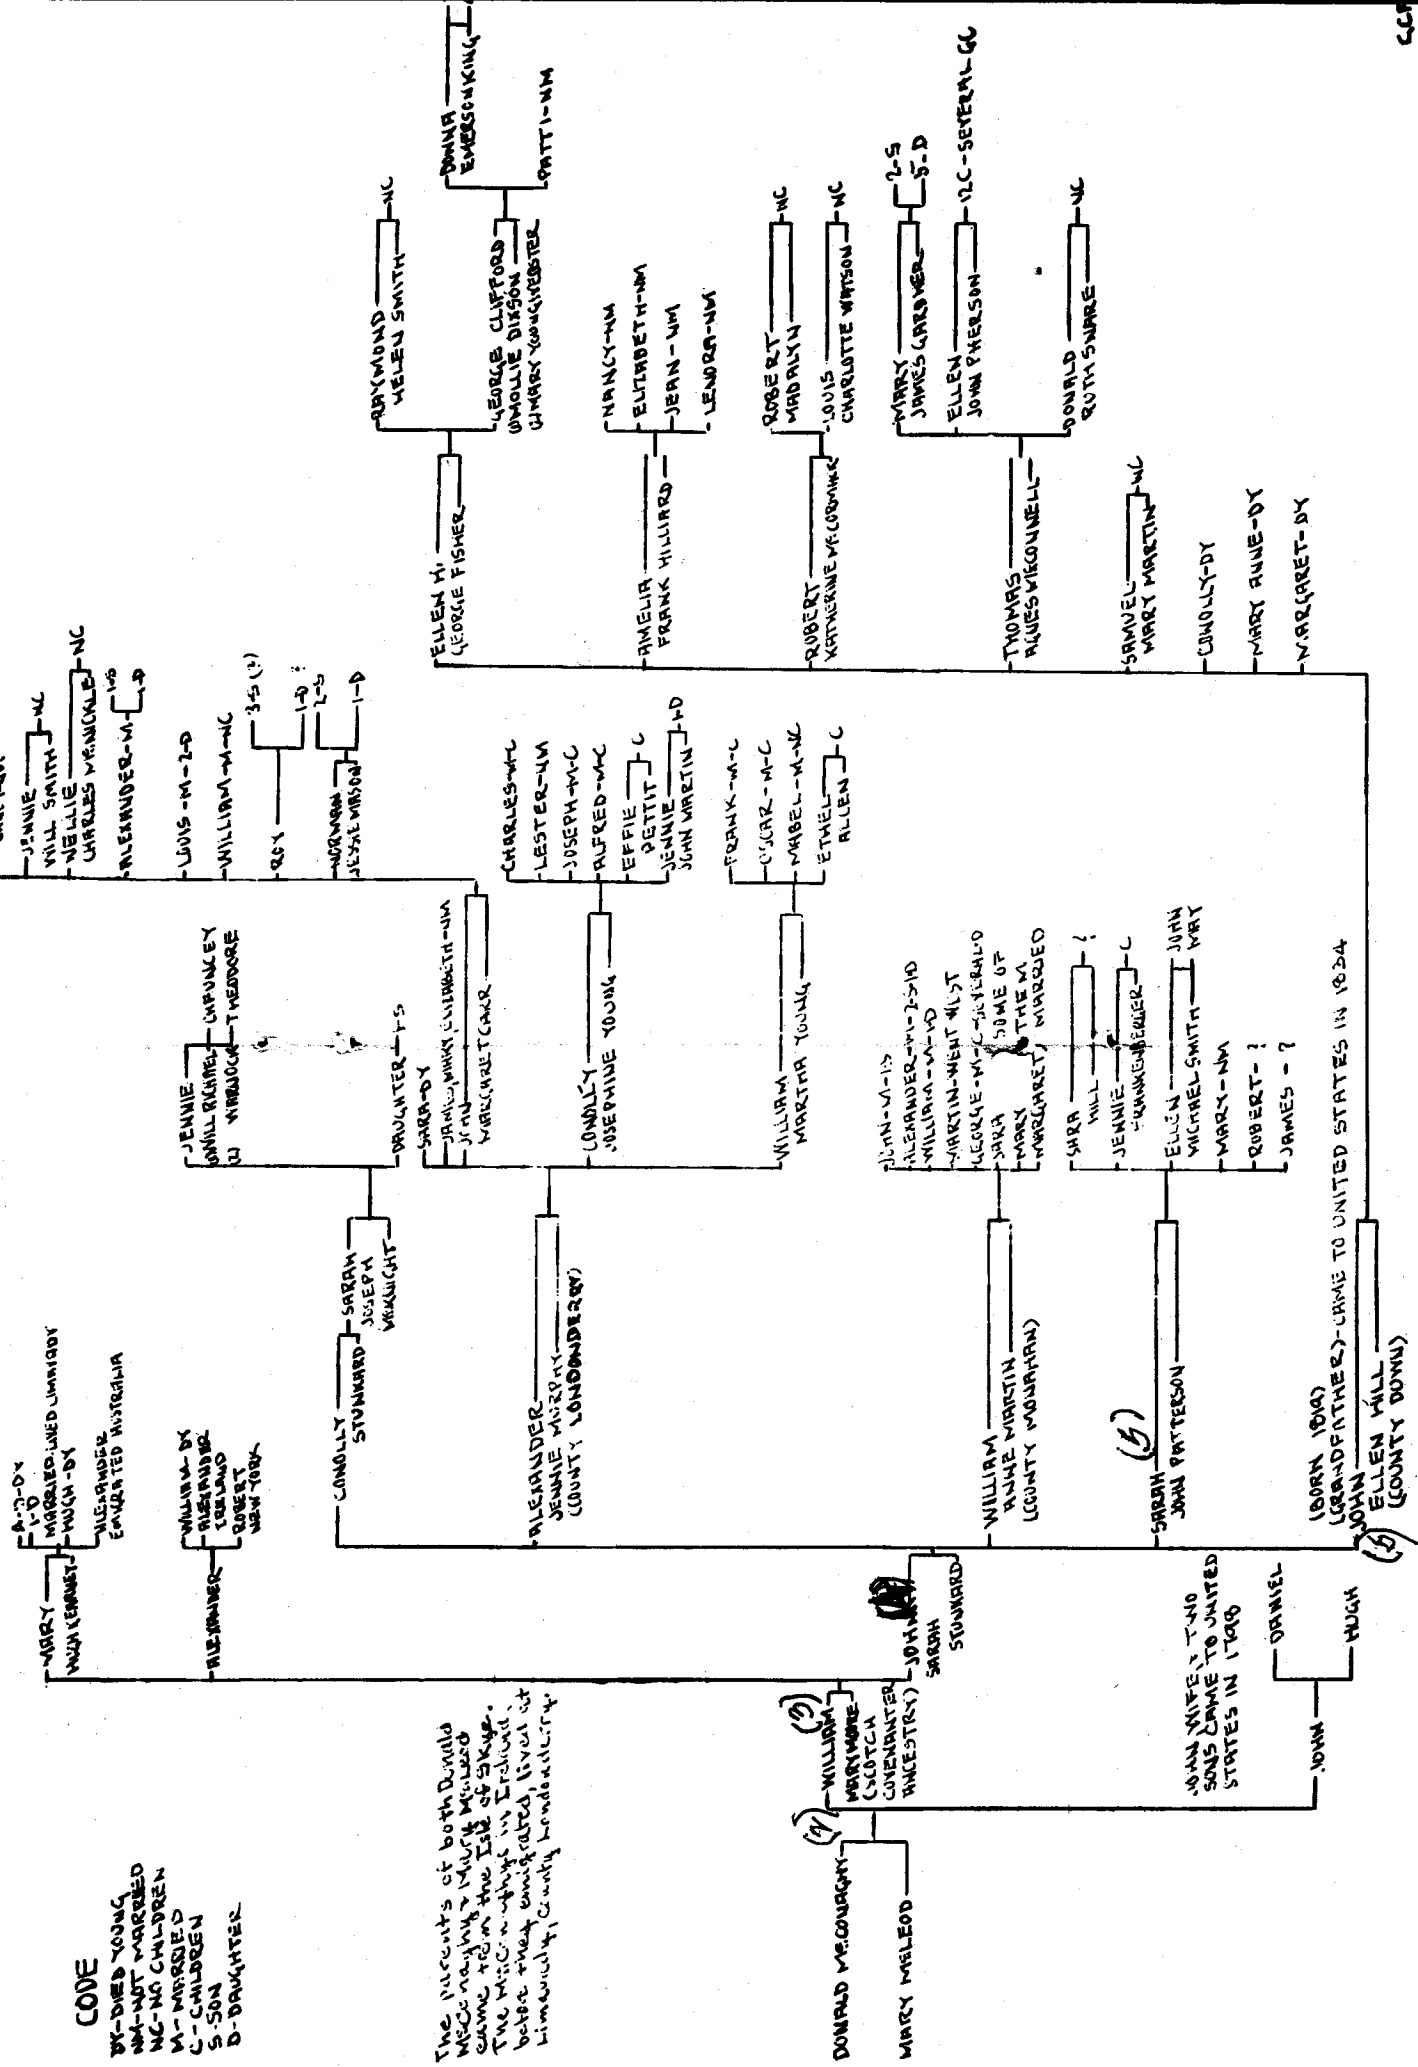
CODE
DY-DIED YOUNG
NM-NOT MARRIED
NC-NO CHILDREN
M-MARRIED
C-CHILDREN
S-SON
D-DAUGHTER

The parents of both Donald McConaughy Mary McLeod came from the Isle of Skye. The McConaughys in Ireland, before they emigrated, lived at Limavady, County Londonderry.

DONALD McCONAUGHY (4)
MARY McLEOD

WILLIAM (3)
MARY MOORE
(SCOTCH COVENANTER ANCESTRY)

JOHN WIFE, TWO SONS CAME TO UNITED STATES IN 1796
JOHN
DANIEL
HUGH

JOHN (2)
SARAH STUNKARD

MARY
HUGH KENNEY
A-D-DY
1-D
MARRIED, LIVED LIMAVADY
HUGH-DY
ALEXANDER EMIGRATED AUSTRALIA

ALEXANDER
WILLIAM-DY
ALEXANDER IRELAND
ROBERT NEW YORK

CONOLLY
STUNKARD
SARAH
JOSEPH McKNIGHT
JENNIE
(1) WILL RICHIEL
(2) WARLOCK
CHAUNCEY
THEODORE
DAUGHTER-1-S

ALEXANDER
JENNIE MURPHY
(COUNTY LONDONDERRY)
SARA-DY
JAMES, MARY, ELIZABETH-NM
JOHN
MARGARET CARR
JENNIE
WILL SMITH-NC
NELLIE
CHARLES McNICKLE-NC
ALEXANDER-M-1-S 1-D
LOUIS-M-2-D
WILLIAM-M-NC
ROY 3-S (?) 1-D
NORMAN
JESSIE WATSON 2-S 1-D
CONOLLY
JOSEPHINE YOUNG
CHARLES-M-C
LESTER-NM
JOSEPH-M-C
ALFRED-M-C
EFFIE
PETTIT-C
JENNIE
JOHN MARTIN-1-D
WILLIAM
MARTHA YOUNG
FRANK-M-C
OSCAR-M-C
MABEL-M-NC
ETHEL
ALLEN-C

WILLIAM
ANNE MARTIN
(COUNTY MONAHAN)
JOHN-M-1-S
ALEXANDER-M-2-S-1-D
WILLIAM-M-1-D
MARTIN-WENT WEST
GEORGE-M-C-SEVERAL-D
SARA
MARY
MARGARET
SOME OF THEM MARRIED

SARAH (5)
JOHN PATTERSON
SARA
WILL-?
JENNIE
FRANKENBERGER-C
ELLEN
MICHEL SMITH
JOHN
MAY
MARY-NM
ROBERT-?
JAMES-?

(BORN 1810)
(GRANDFATHER)-CAME TO UNITED STATES IN 1834
JOHN (5)
ELLEN HILL
(COUNTY DOWN)

ELLEN M.
GEORGE FISHER
RAYMOND
HELEN SMITH-NC
GEORGE CLIFFORD
(1) MOLLIE DIXSON
(2) MARY YOUNG WEBSTER
DONNA
EMERSON KING
PATTI-NM
AMELIA
FRANK HILLIARD
NANCY-NM
ELIZABETH-NM
JEAN-NM
LENORA-NM
ROBERT
KATHERINE McCORMICK
ROBERT
MADALYN-NC
LOUIS
CHARLOTTE WATSON-NC
THOMAS
AGNES McCONNELL
MARY
JAMES GARDNER
2-S
5-D
ELLEN
JOHN PHERSON-12C-SEVERAL GC
DONALD
RUTH SNARE-NC
SAMUEL
MARY MARTIN-NC
CONOLLY-DY
MARY ANNE-DY
MARGARET-DY

CCM